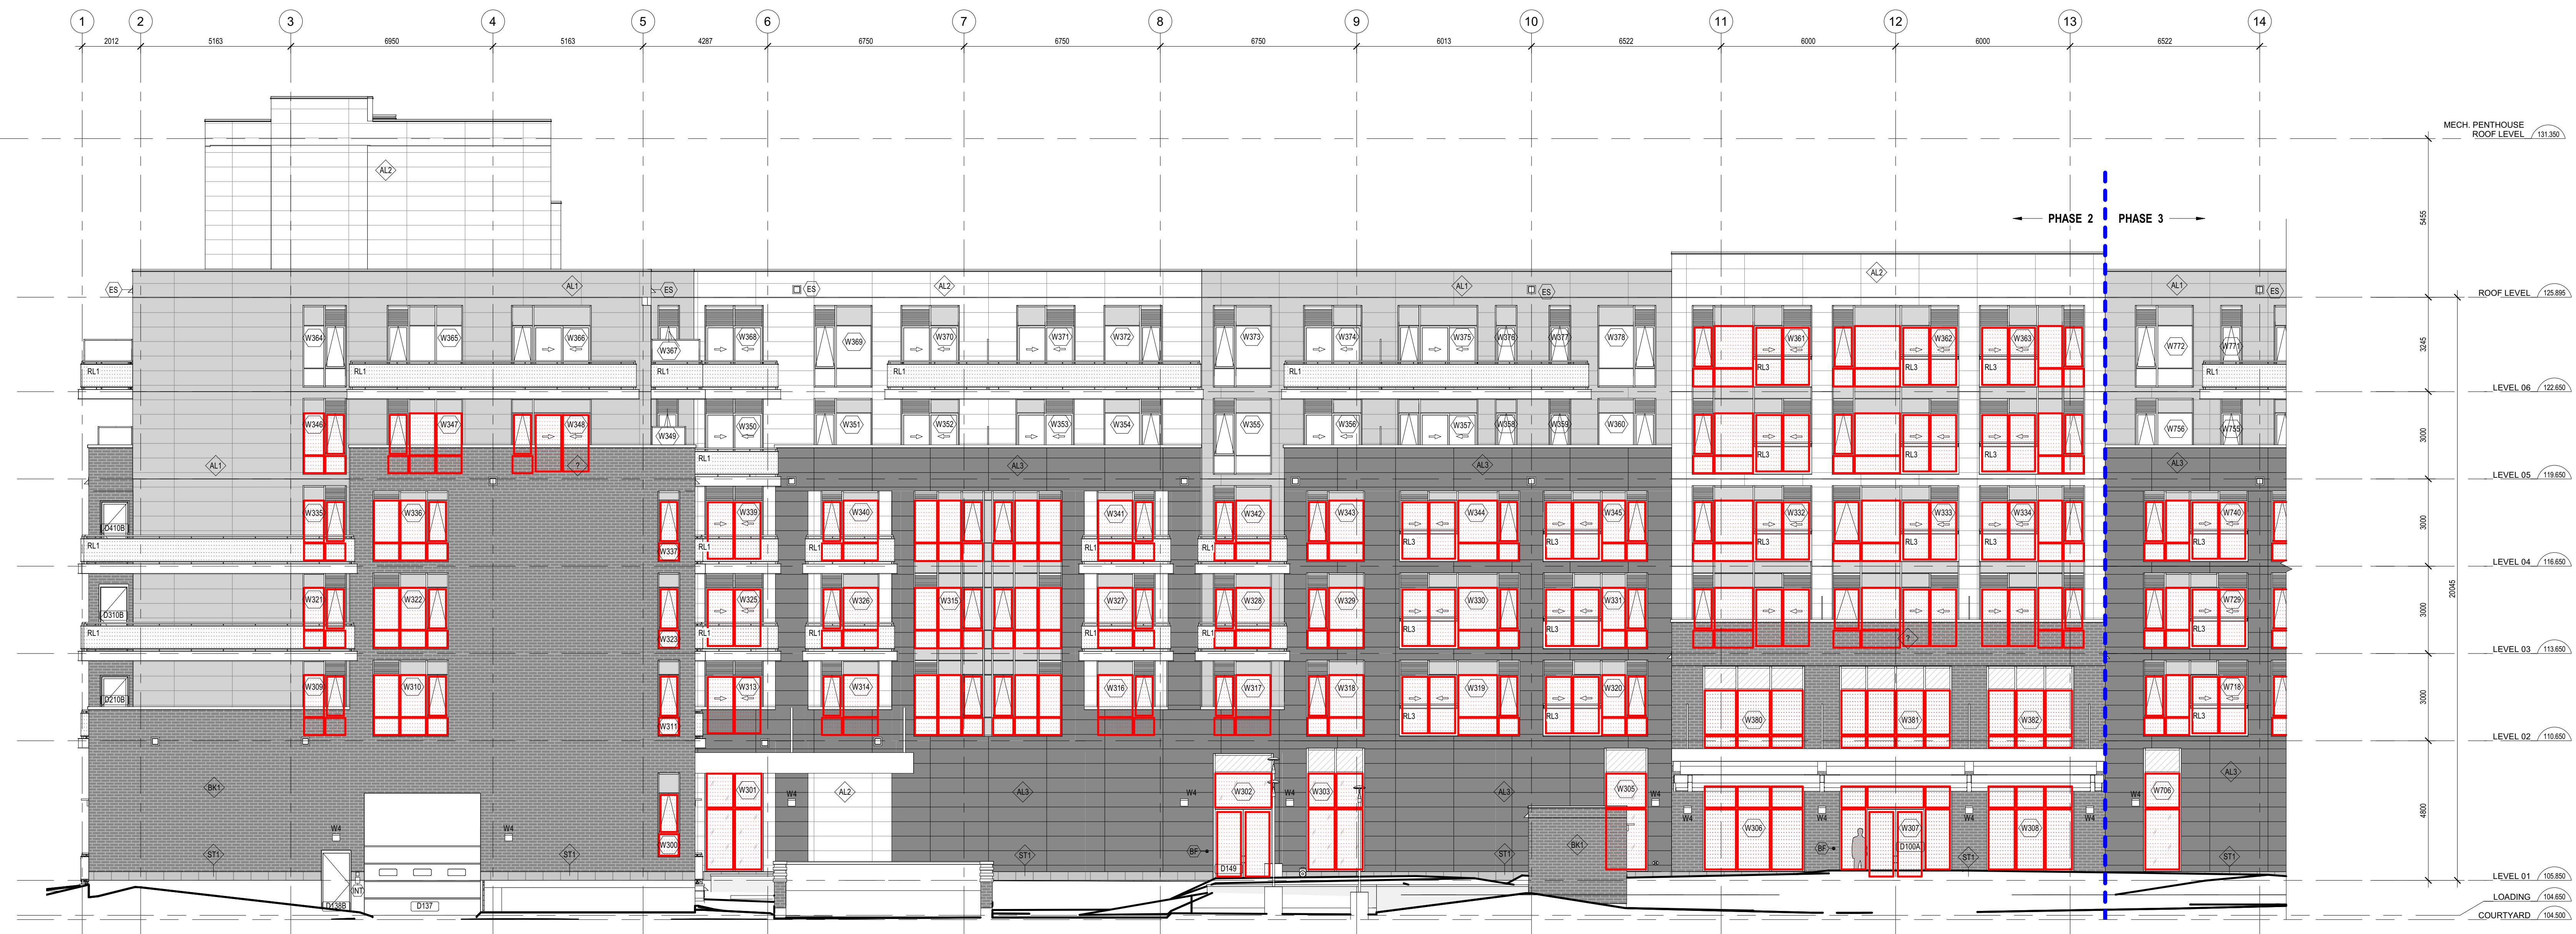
1 2 3 4 5 6 7 8 9 10 11 12 13 14

2012 5163 6950 5163 4287 6750 6750 6750 6013 6522 6000 6000 6522

MECH. PENTHOUSE ROOF LEVEL 131.350

PHASE 2 PHASE 3

ROOF LEVEL 125.895
LEVEL 06 122.650
LEVEL 05 119.650
LEVEL 04 116.650
LEVEL 03 113.650
LEVEL 02 110.650
LEVEL 01 105.850
LOADING 104.650
COURTYARD 104.500

5455 3245 3000 3000 3000 3000 4800 20045

AL2 ES AL1 ES ES AL2 AL1 ES AL2 AL1 ES

W364 W365 W366 W367 W368 W369 W370 W371 W372 W373 W374 W375 W376 W377 W378 W361 W362 W363 W772 W771

RL1 RL1 RL1 RL1 RL1 RL3 RL3 RL3 RL1

W346 W347 W348 W349 W350 W351 W352 W353 W354 W355 W356 W357 W358 W359 W360 W756 W755

AL1 RL1 AL3 AL3 RL3 RL3 RL3 AL3

D410B RL1 W335 W336 W337 W339 W340 W341 W342 W343 W344 W345 W332 W333 W334 W740
RL1 RL1 RL1 RL1 RL3 RL3 RL3 RL3 RL3 RL3

D310B RL1 W321 W322 W323 W325 W326 W315 W327 W328 W329 W330 W331 W729
RL1 RL1 RL1 RL1 RL3 RL3 RL3

D210B W309 W310 W311 W313 W314 W316 W317 W318 W319 W320 W380 W381 W382 W718
RL3 RL3 RL3

BK1 W4 W4 W301 W4 AL2 AL3 W4 W302 W4 W303 AL3 W305 W4 W4 W306 W4 W307 W4 W308 W4 W706 AL3 BK1

ST1 ST1 ST1 ST1 ST1 ST1 ST1 W300 BF D149 BF D100A

D138B INT D137